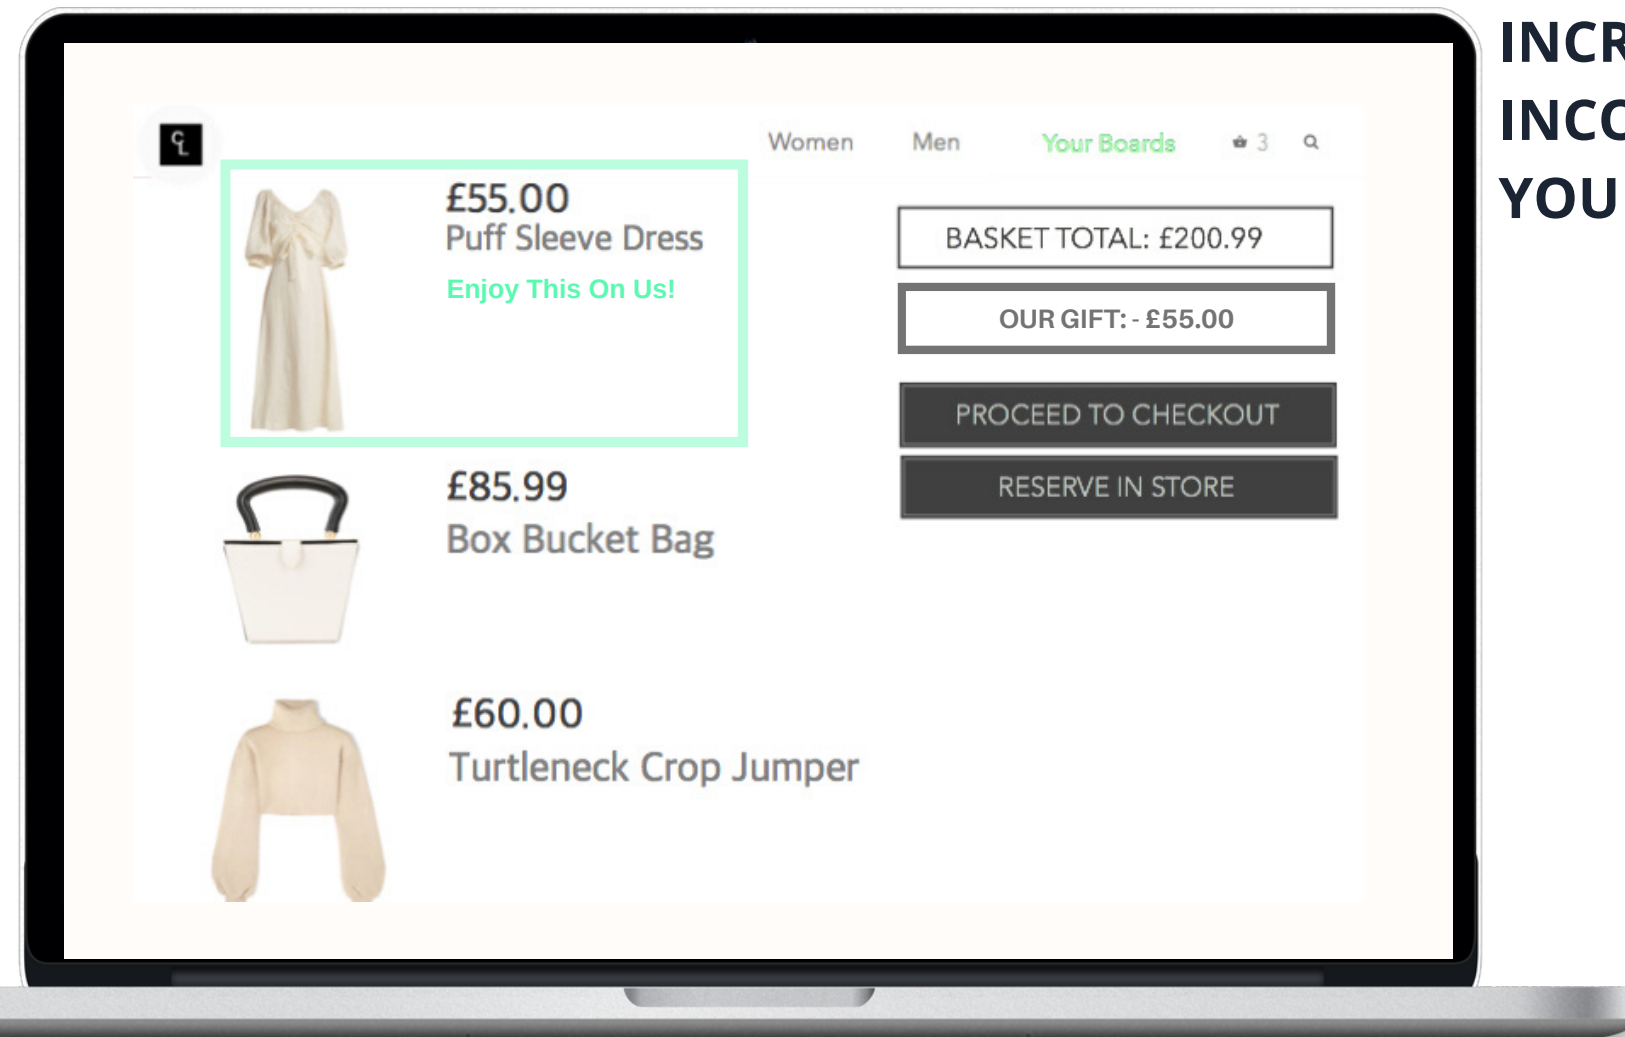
Women Men Your Boards 3

£55.00
Puff Sleeve Dress
Enjoy This On Us!

BASKET TOTAL: £200.99

OUR GIFT: - £55.00

PROCEED TO CHECKOUT

RESERVE IN STORE

£85.99
Box Bucket Bag

£60.00
Turtleneck Crop Jumper

INCR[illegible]
INCO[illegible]
YOU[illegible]